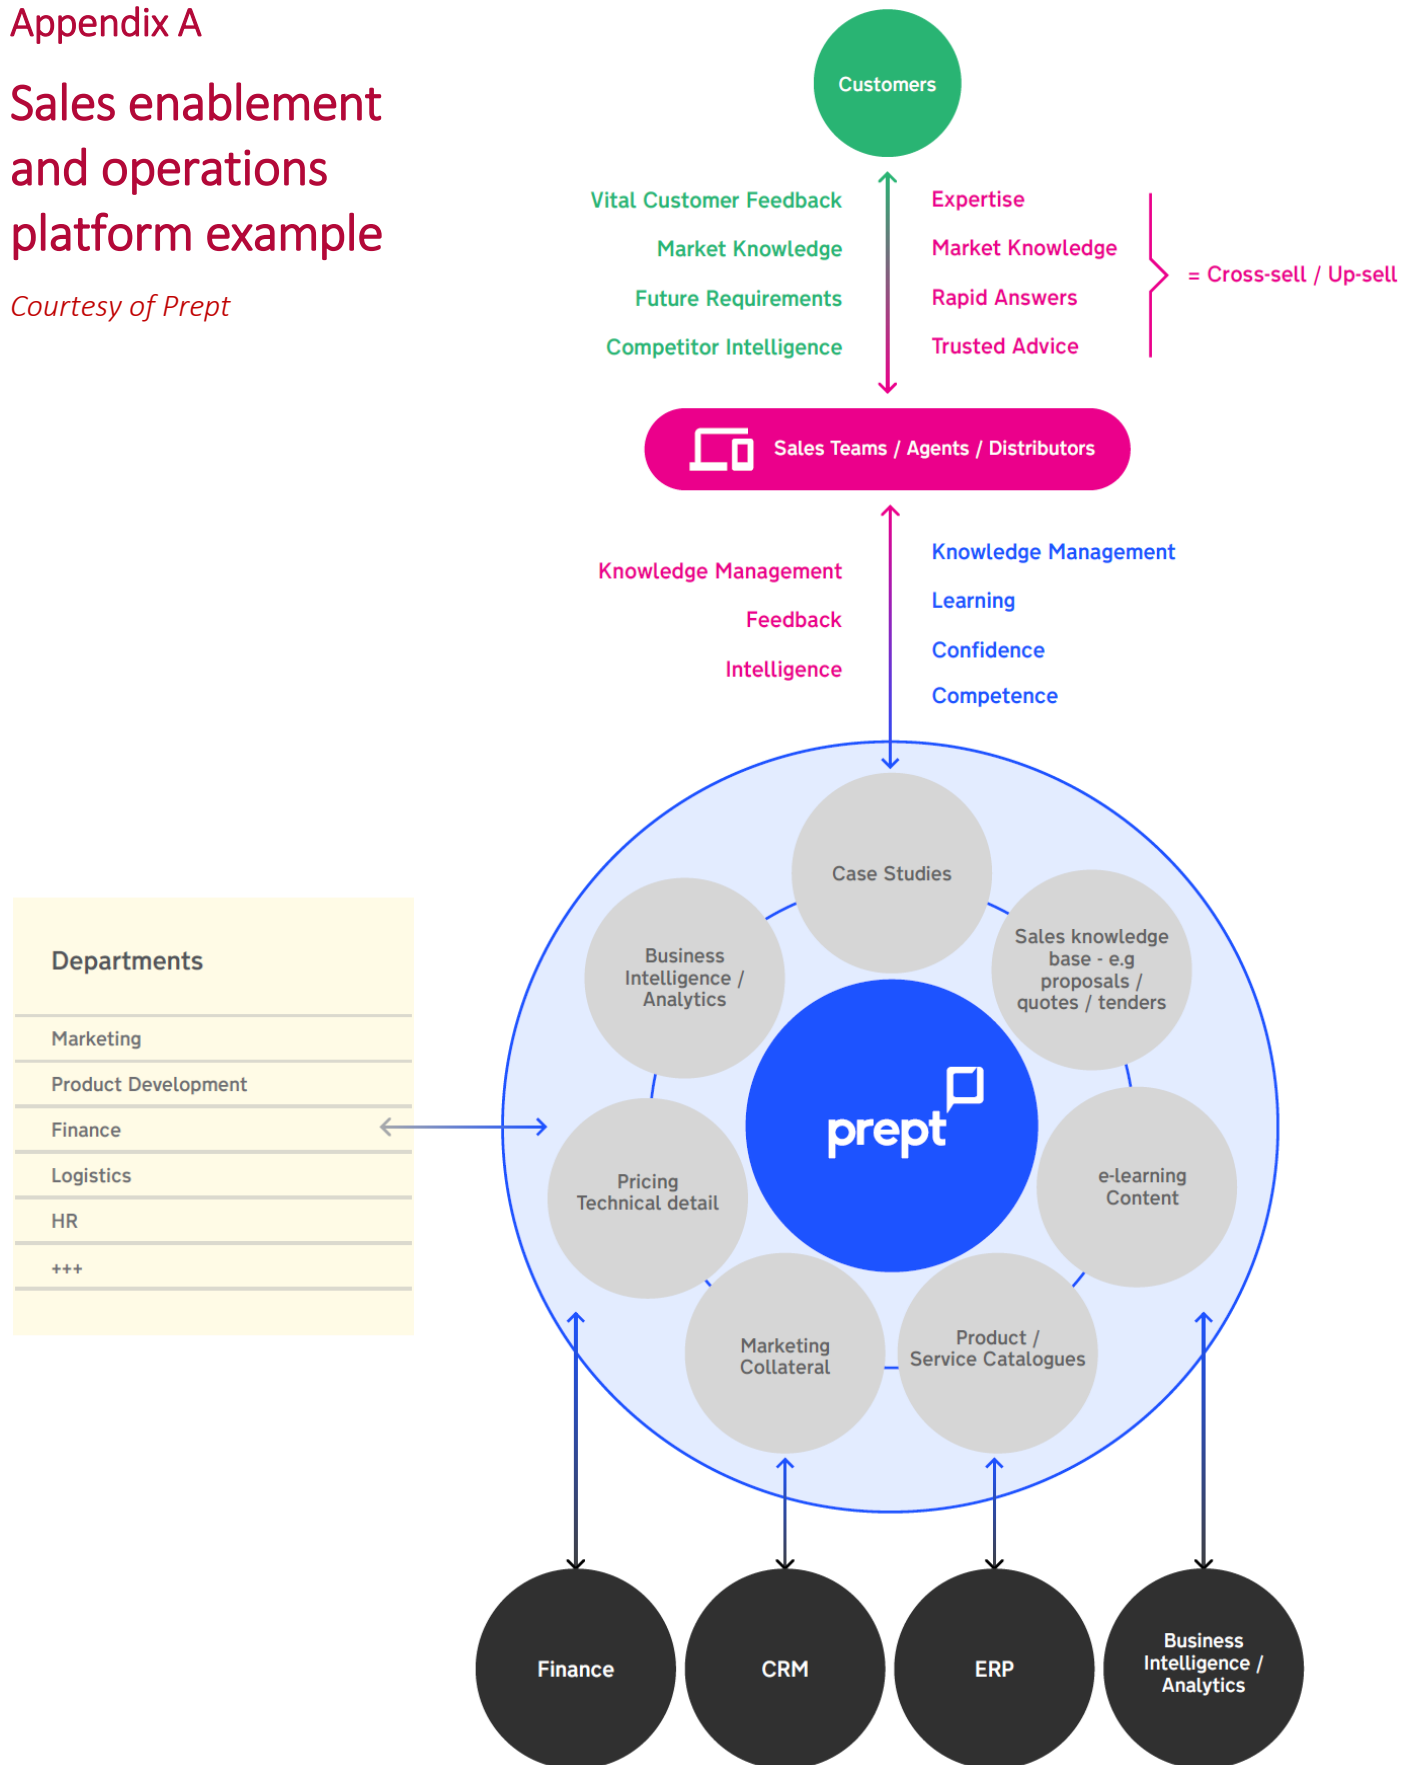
Appendix A

Sales enablement and operations platform example

Courtesy of Prept

Customers

Vital Customer Feedback
Market Knowledge
Future Requirements
Competitor Intelligence

Expertise
Market Knowledge
Rapid Answers
Trusted Advice

= Cross-sell / Up-sell

Sales Teams / Agents / Distributors

Knowledge Management
Feedback
Intelligence

Knowledge Management
Learning
Confidence
Competence

Departments

Marketing
Product Development
Finance
Logistics
HR
+++

Case Studies
Business Intelligence / Analytics
Sales knowledge base - e.g proposals / quotes / tenders
prept
Pricing Technical detail
e-learning Content
Marketing Collateral
Product / Service Catalogues

Finance
CRM
ERP
Business Intelligence / Analytics